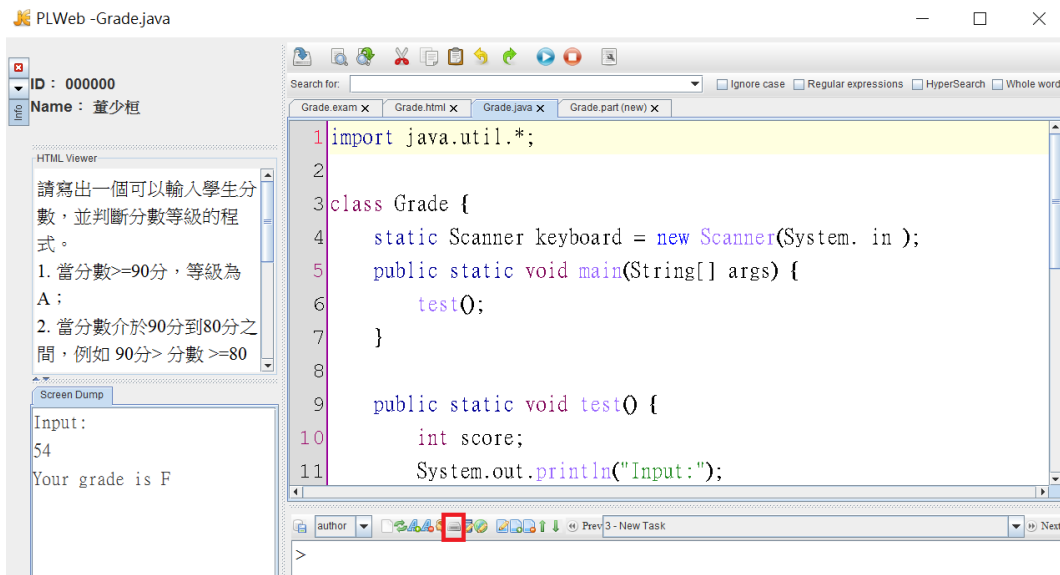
PLWeb -Grade.java

Info

ID： 000000
Name： 董少桓

HTML Viewer

請寫出一個可以輸入學生分數，並判斷分數等級的程式。
1. 當分數>=90分，等級為A；
2. 當分數介於90分到80分之間，例如 90分> 分數 >=80

Screen Dump

Input:
54
Your grade is F

Search for: Ignore case Regular expressions HyperSearch Whole word

Grade.exam Grade.html Grade.java Grade.part (new)

```
1 import java.util.*;
2
3 class Grade {
4     static Scanner keyboard = new Scanner(System. in );
5     public static void main(String[] args) {
6         test();
7     }
8
9     public static void test() {
10        int score;
11        System.out.println("Input:");
```

author Prev 3 - New Task Next

>